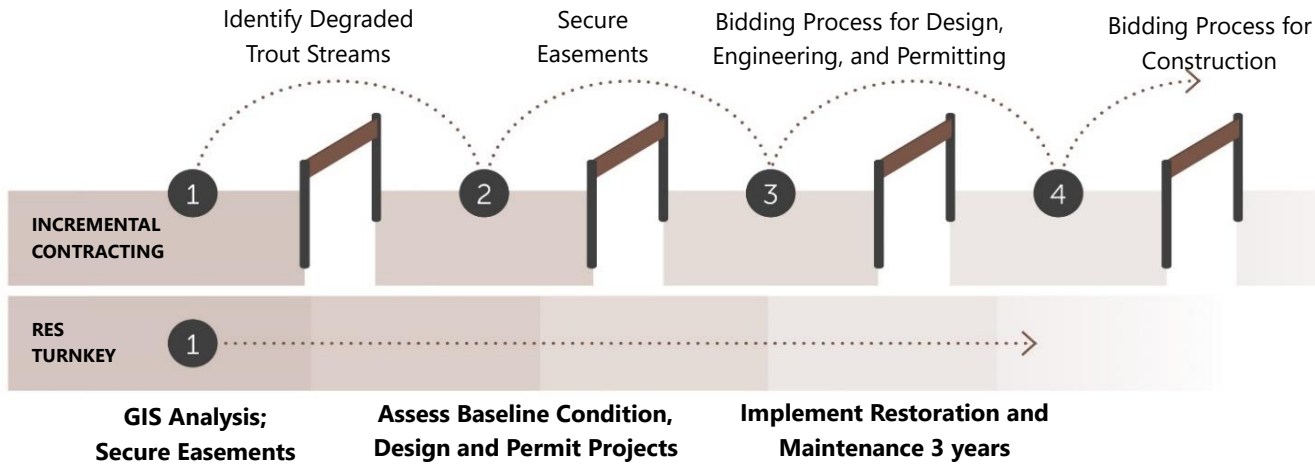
Identify Degraded Trout Streams

Secure Easements

Bidding Process for Design, Engineering, and Permitting

Bidding Process for Construction

1

2

3

4

INCREMENTAL CONTRACTING

RES TURNKEY

1

GIS Analysis; Secure Easements

Assess Baseline Condition, Design and Permit Projects

Implement Restoration and Maintenance 3 years